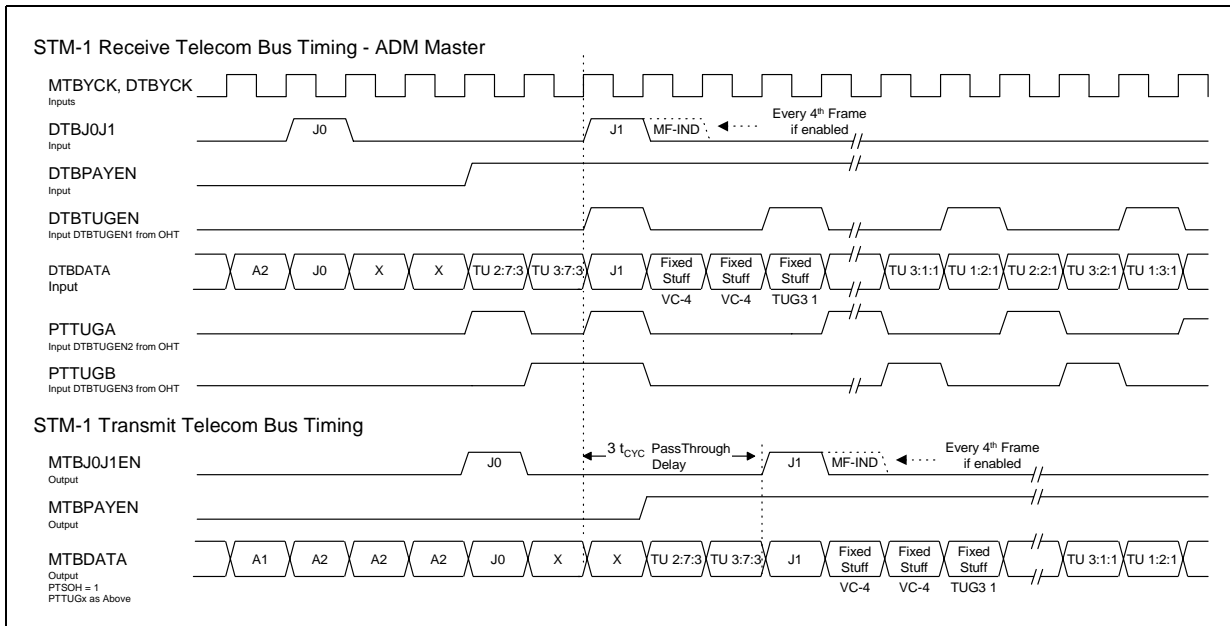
STM-1 Receive Telecom Bus Timing - ADM Master

MTBYCK, DTBYCK
Inputs

DTBJ0J1
Input
J0
J1
MF-IND
Every 4th Frame if enabled

DTBPAYEN
Input

DTBTUGEN
Input DTBTUGEN1 from OHT

DTBDATA
Input
A2
J0
X
X
TU 2:7:3
TU 3:7:3
J1
Fixed Stuff
VC-4
Fixed Stuff
VC-4
Fixed Stuff
TUG3 1
TU 3:1:1
TU 1:2:1
TU 2:2:1
TU 3:2:1
TU 1:3:1

PTTUGA
Input DTBTUGEN2 from OHT

PTTUGB
Input DTBTUGEN3 from OHT

STM-1 Transmit Telecom Bus Timing

$3\ t_{CYC}$ PassThrough Delay

MTBJ0J1EN
Output
J0
J1
MF-IND
Every 4th Frame if enabled

MTBPAYEN
Output

MTBDATA
Output
PTSOH = 1
PTTUGx as Above
A1
A2
A2
A2
J0
X
X
TU 2:7:3
TU 3:7:3
J1
Fixed Stuff
VC-4
Fixed Stuff
VC-4
Fixed Stuff
TUG3 1
TU 3:1:1
TU 1:2:1